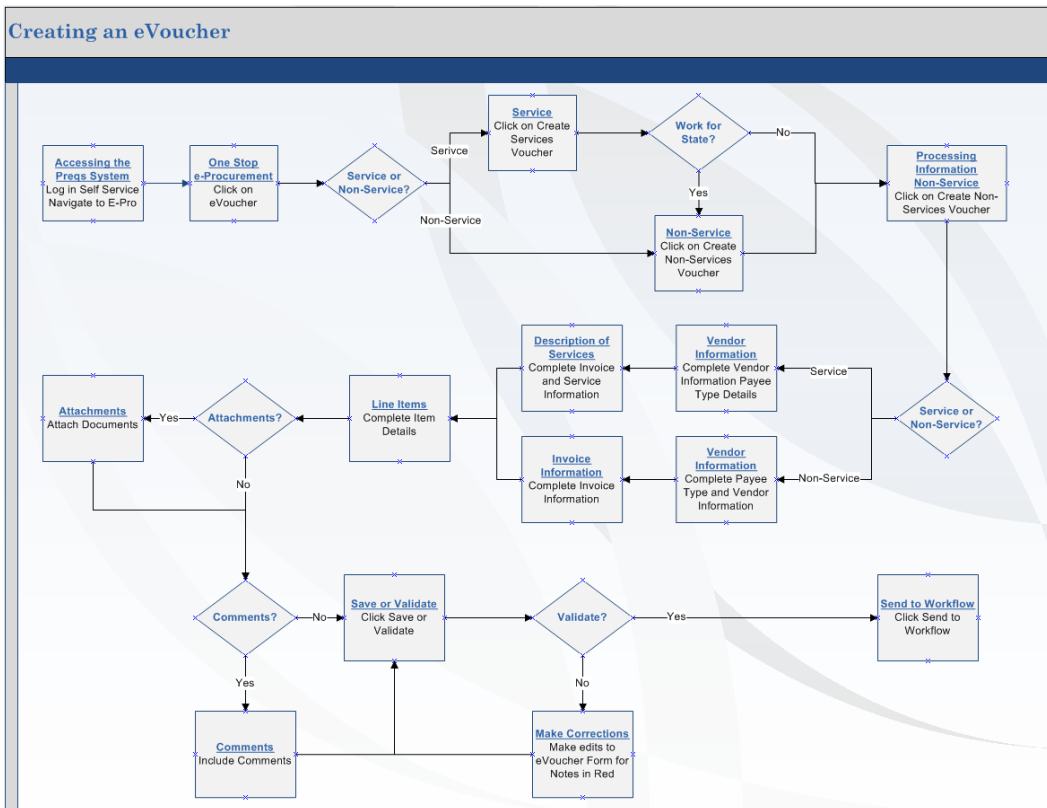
Creating an eVoucher

Accessing the Preqs System
Log in Self Service
Navigate to E-Pro

One Stop e-Procurement
Click on eVoucher

Service or Non-Service?

Serivce

Non-Service

Service
Click on Create Services Voucher

Work for State?

No

Yes

Non-Service
Click on Create Non-Services Voucher

Processing Information Non-Service
Click on Create Non-Services Voucher

Service or Non-Service?

Service

Non-Service

Vendor Information
Complete Vendor Information Payee Type Details

Vendor Information
Complete Payee Type and Vendor Information

Description of Services
Complete Invoice and Service Information

Invoice Information
Complete Invoice Information

Line Items
Complete Item Details

Attachments?

Yes

No

Attachments
Attach Documents

Comments?

No

Yes

Comments
Include Comments

Save or Validate
Click Save or Validate

Validate?

Yes

No

Send to Workflow
Click Send to Workflow

Make Corrections
Make edits to eVoucher Form for Notes in Red